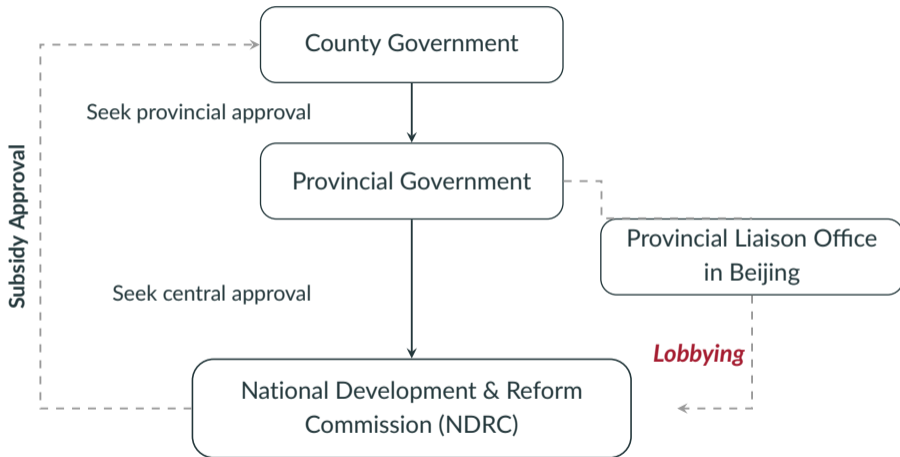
County Government

Seek provincial approval

Subsidy Approval

Provincial Government

Provincial Liaison Office in Beijing

Seek central approval

Lobbying

National Development & Reform Commission (NDRC)